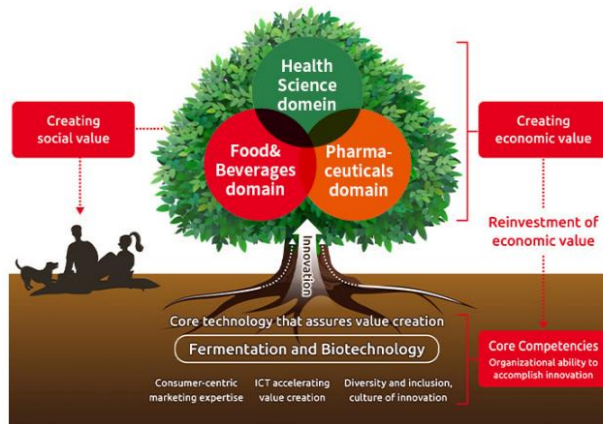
Health Science domein

Food& Beverages domain

Pharma-ceuticals domain

Creating social value

Creating economic value

Reinvestment of economic value

Innovation

Core technology that assures value creation

Fermentation and Biotechnology

Consumer-centric marketing expertise

ICT accelerating value creation

Diversity and inclusion, culture of innovation

Core Competencies
Organizational ability to accomplish innovation